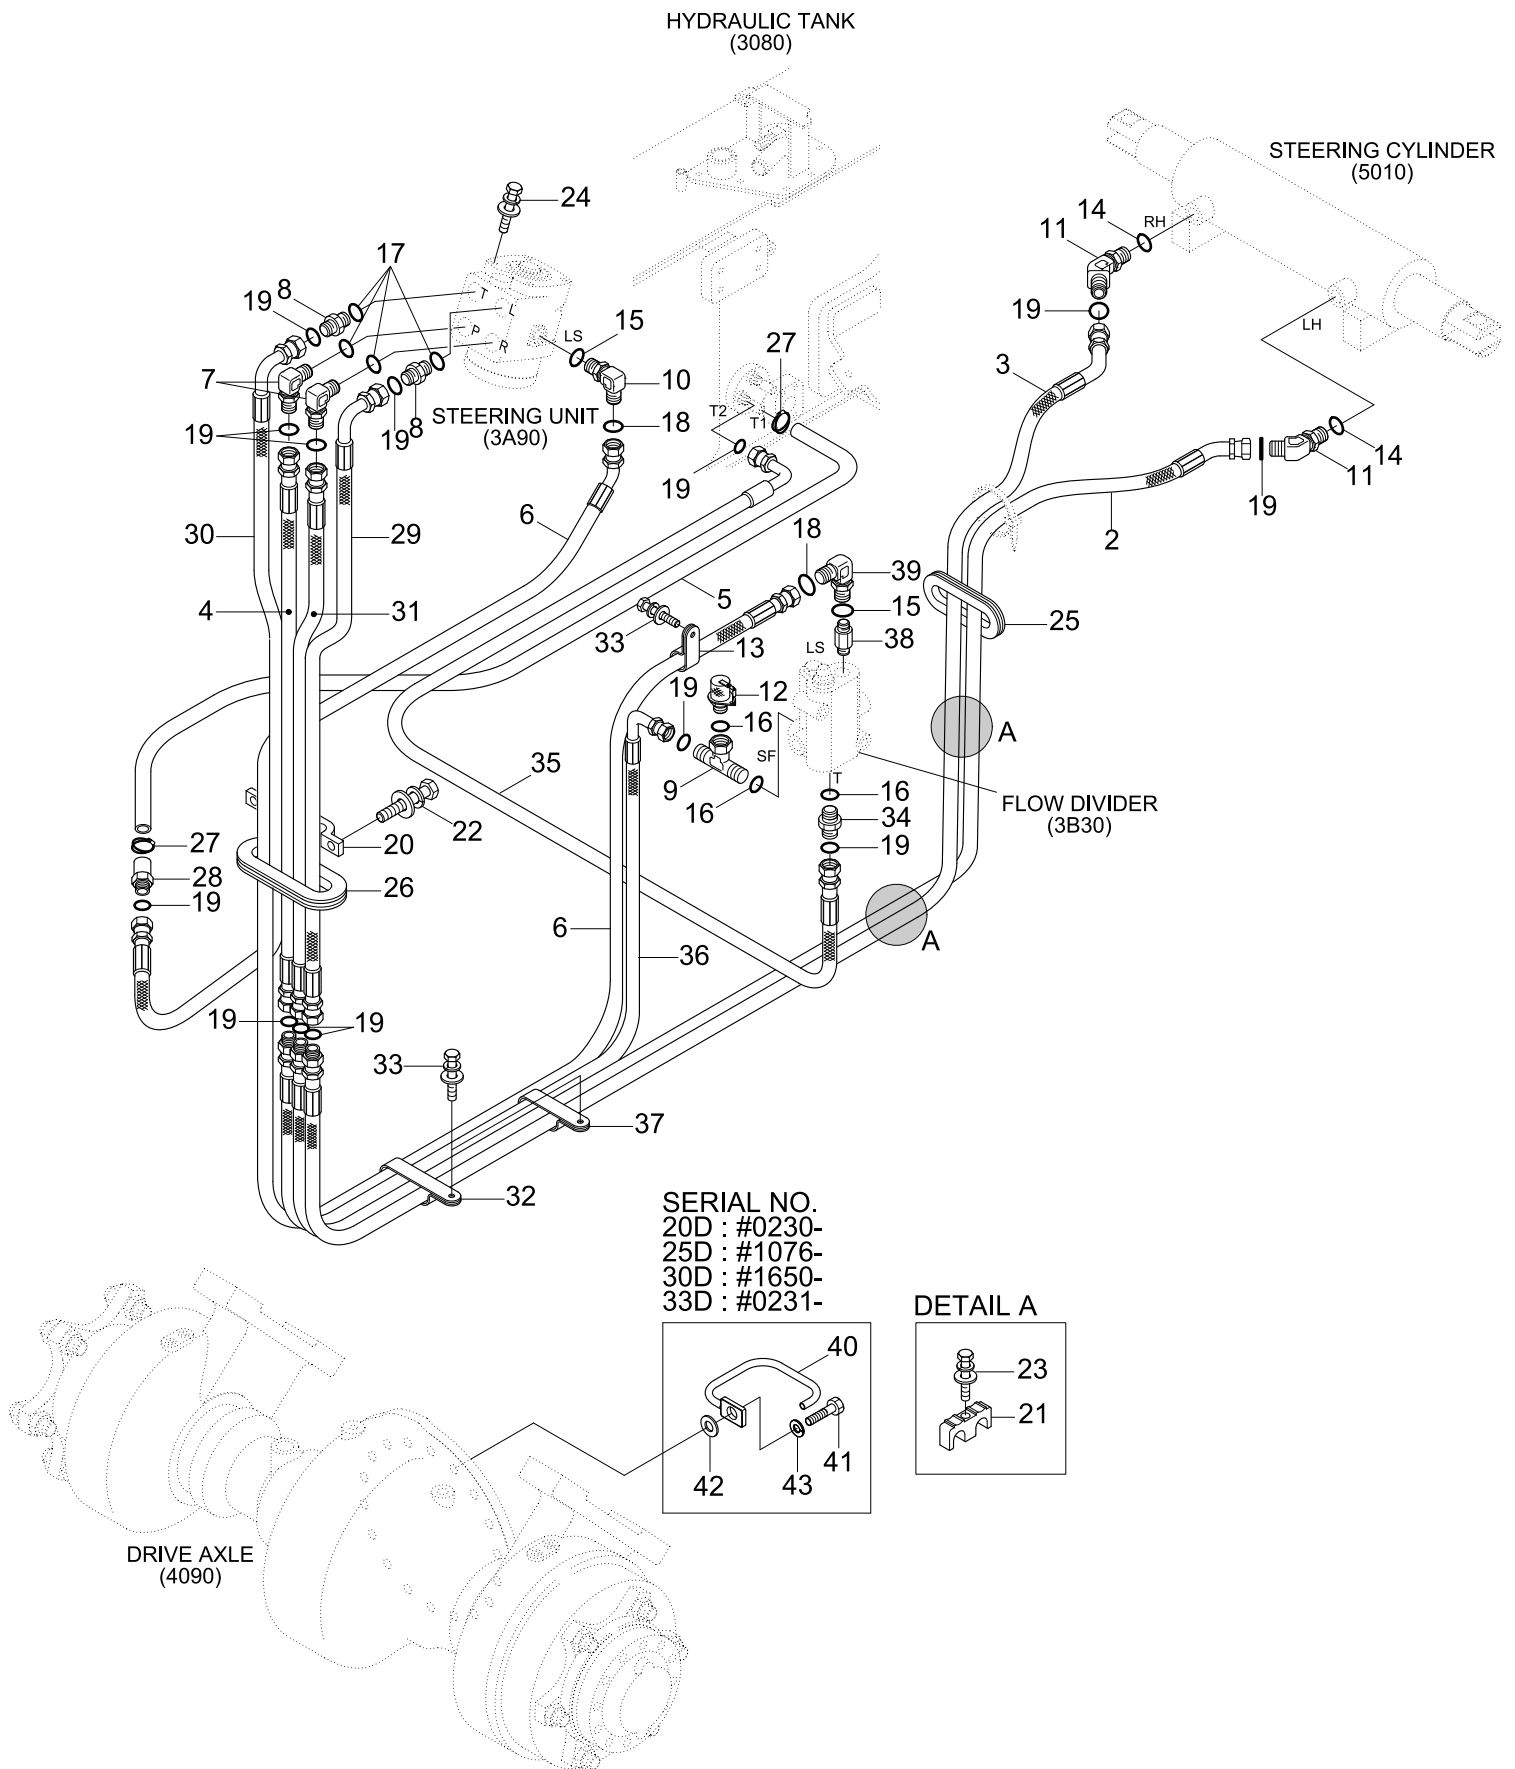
HYDRAULIC TANK
(3080)

STEERING CYLINDER
(5010)

24
17
19 8
T
L
P
R
LS
15
10
7
19
19 8
STEERING UNIT
(3A90)
18
27
T2
T1
14
RH
11
19
3
LH
14
11
19
2
19
6
30
29
4
31
5
18
39
15
38
LS
25
33
13
19
12
16
SF
9
16
35
16
34
19
A
FLOW DIVIDER
(3B30)
27
28
19
22
20
26
A
6
36
19
19
33
37
32

SERIAL NO.
20D : #0230-
25D : #1076-
30D : #1650-
33D : #0231-

40
42
43
41

DETAIL A
23
21

DRIVE AXLE
(4090)